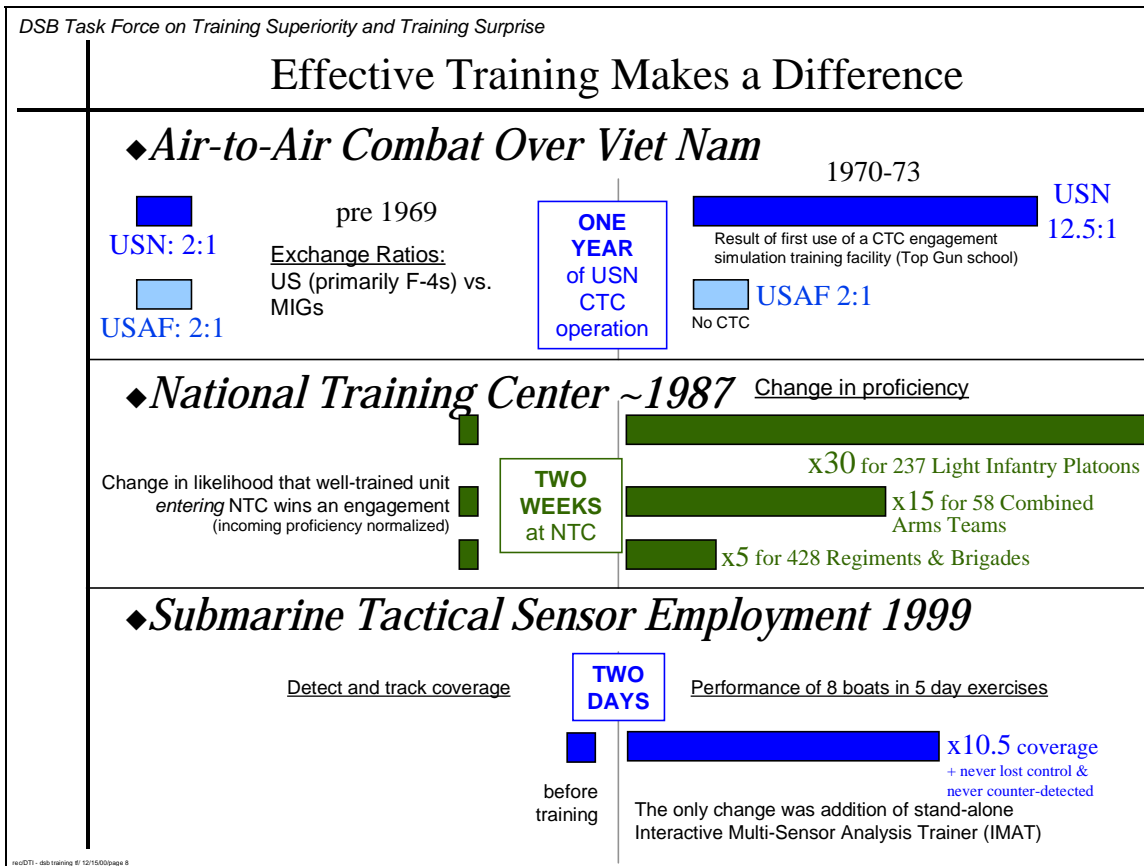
DSB Task Force on Training Superiority and Training Surprise

Effective Training Makes a Difference

◆Air-to-Air Combat Over Viet Nam

pre 1969

USN: 2:1

Exchange Ratios:
US (primarily F-4s) vs. MIGs

USAF: 2:1

ONE YEAR of USN CTC operation

1970-73

USN 12.5:1

Result of first use of a CTC engagement simulation training facility (Top Gun school)

USAF 2:1

No CTC

◆National Training Center ~1987

Change in proficiency

Change in likelihood that well-trained unit *entering* NTC wins an engagement (incoming proficiency normalized)

TWO WEEKS at NTC

x30 for 237 Light Infantry Platoons

x15 for 58 Combined Arms Teams

x5 for 428 Regiments & Brigades

◆Submarine Tactical Sensor Employment 1999

Detect and track coverage

TWO DAYS

Performance of 8 boats in 5 day exercises

before training

x10.5 coverage
+ never lost control & never counter-detected

The only change was addition of stand-alone Interactive Multi-Sensor Analysis Trainer (IMAT)

rec/DTI - dsb training tf/ 12/15/00/page 8